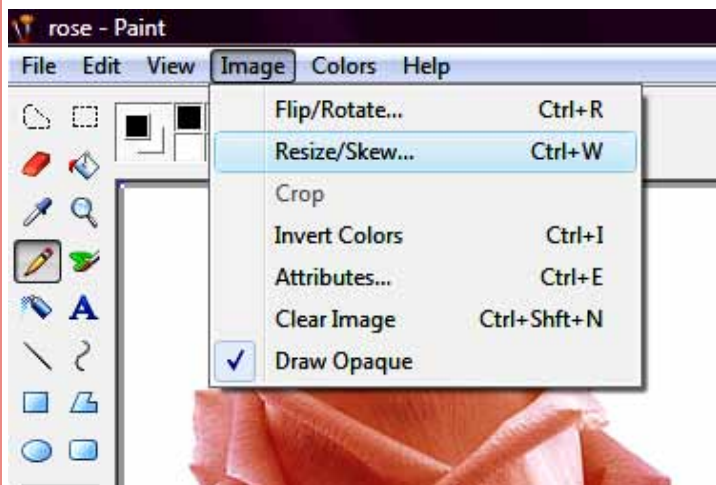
rose - Paint

File Edit View Image Colors Help

A

| | |
|---|---|
| Flip/Rotate... | Ctrl+R |
| Resize/Skew... | Ctrl+W |
| Crop | |
| Invert Colors | Ctrl+I |
| Attributes... | Ctrl+E |
| Clear Image | Ctrl+Shft+N |
| ✓ Draw Opaque | |